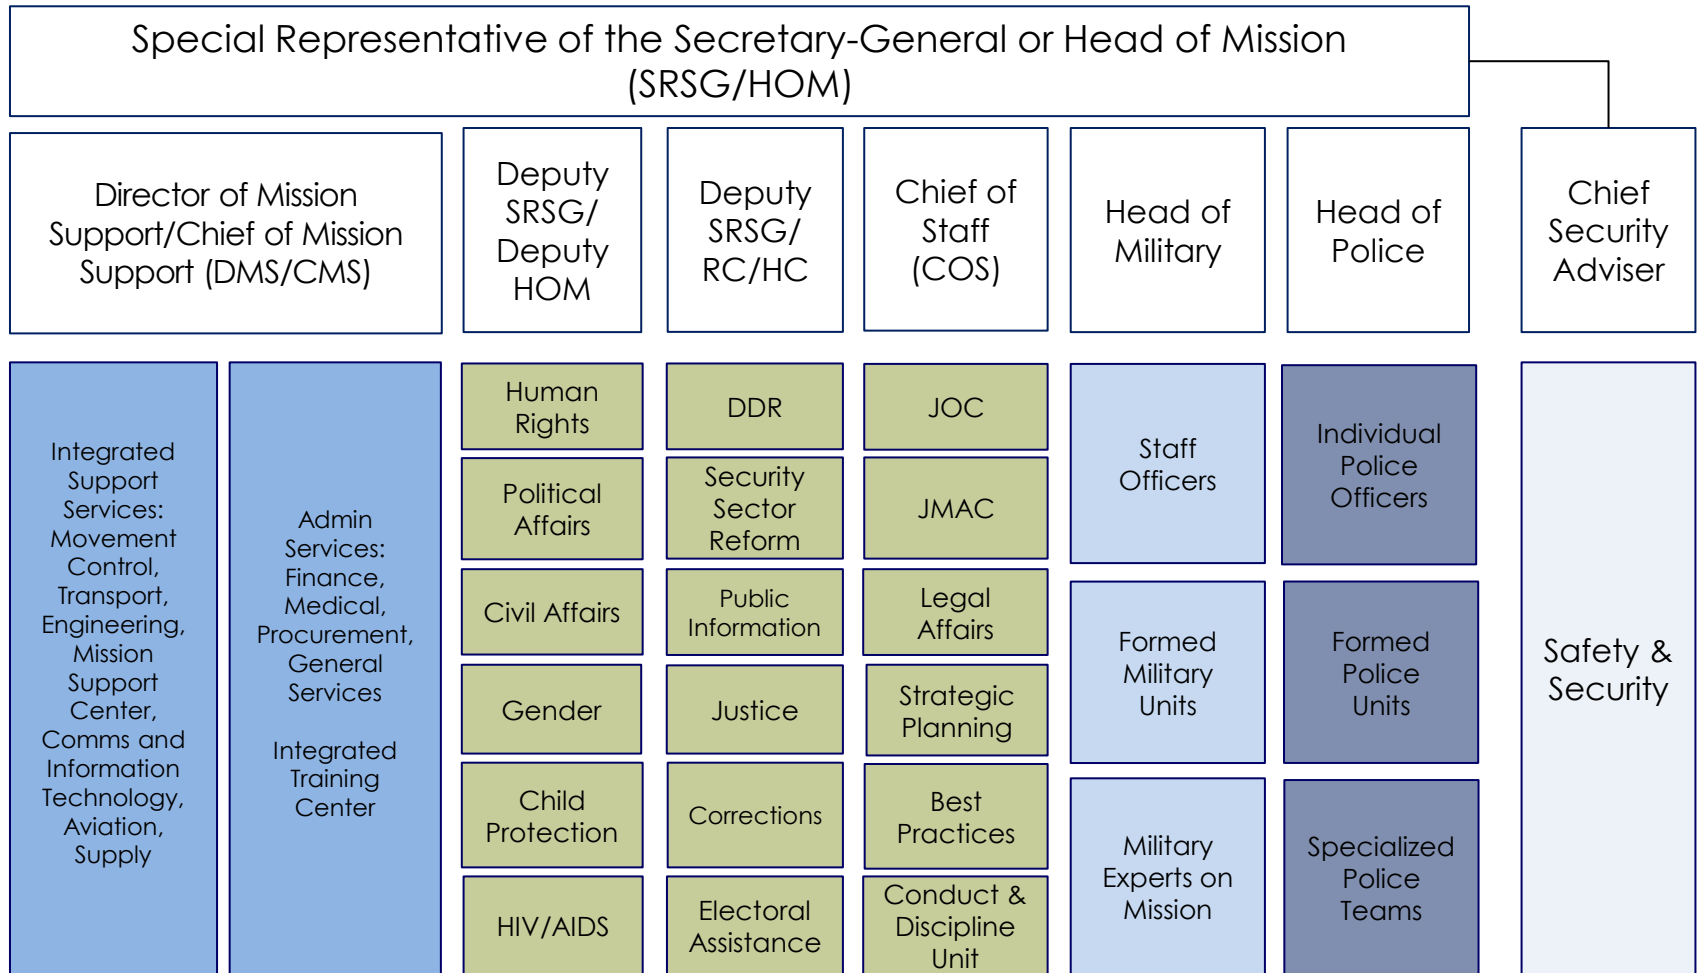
Special Representative of the Secretary-General or Head of Mission (SRSG/HOM)

Director of Mission Support/Chief of Mission Support (DMS/CMS)

Deputy SRSG/ Deputy HOM

Deputy SRSG/ RC/HC

Chief of Staff (COS)

Head of Military

Head of Police

Chief Security Adviser

Integrated Support Services: Movement Control, Transport, Engineering, Mission Support Center, Comms and Information Technology, Aviation, Supply

Admin Services: Finance, Medical, Procurement, General Services

Integrated Training Center

Human Rights

Political Affairs

Civil Affairs

Gender

Child Protection

HIV/AIDS

DDR

Security Sector Reform

Public Information

Justice

Corrections

Electoral Assistance

JOC

JMAC

Legal Affairs

Strategic Planning

Best Practices

Conduct & Discipline Unit

Staff Officers

Formed Military Units

Military Experts on Mission

Individual Police Officers

Formed Police Units

Specialized Police Teams

Safety & Security